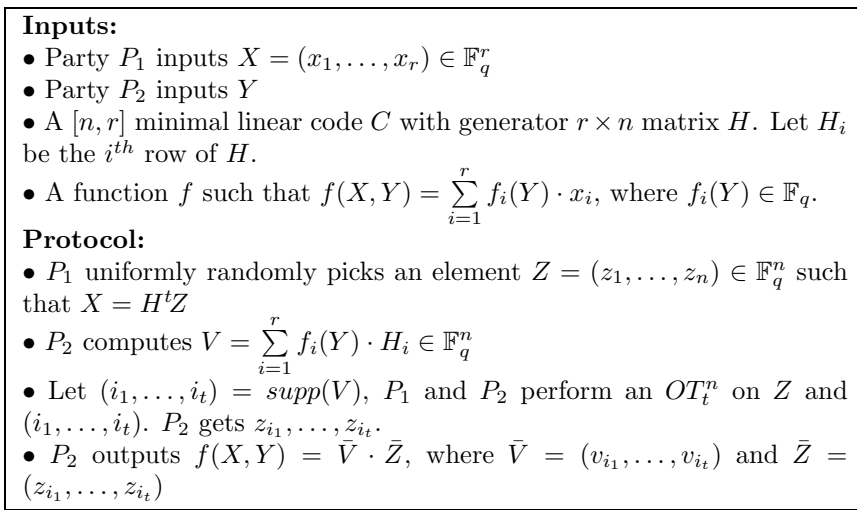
**Inputs:**

• Party $P_1$ inputs $X = (x_1, \ldots, x_r) \in \mathbb{F}_q^r$

• Party $P_2$ inputs $Y$

• A $[n, r]$ minimal linear code $C$ with generator $r \times n$ matrix $H$. Let $H_i$ be the $i^{th}$ row of $H$.

• A function $f$ such that $f(X, Y) = \sum_{i=1}^{r} f_i(Y) \cdot x_i$, where $f_i(Y) \in \mathbb{F}_q$.

**Protocol:**

• $P_1$ uniformly randomly picks an element $Z = (z_1, \ldots, z_n) \in \mathbb{F}_q^n$ such that $X = H^t Z$

• $P_2$ computes $V = \sum_{i=1}^{r} f_i(Y) \cdot H_i \in \mathbb{F}_q^n$

• Let $(i_1, \ldots, i_t) = supp(V)$, $P_1$ and $P_2$ perform an $OT_t^n$ on $Z$ and $(i_1, \ldots, i_t)$. $P_2$ gets $z_{i_1}, \ldots, z_{i_t}$.

• $P_2$ outputs $f(X, Y) = \bar{V} \cdot \bar{Z}$, where $\bar{V} = (v_{i_1}, \ldots, v_{i_t})$ and $\bar{Z} = (z_{i_1}, \ldots, z_{i_t})$